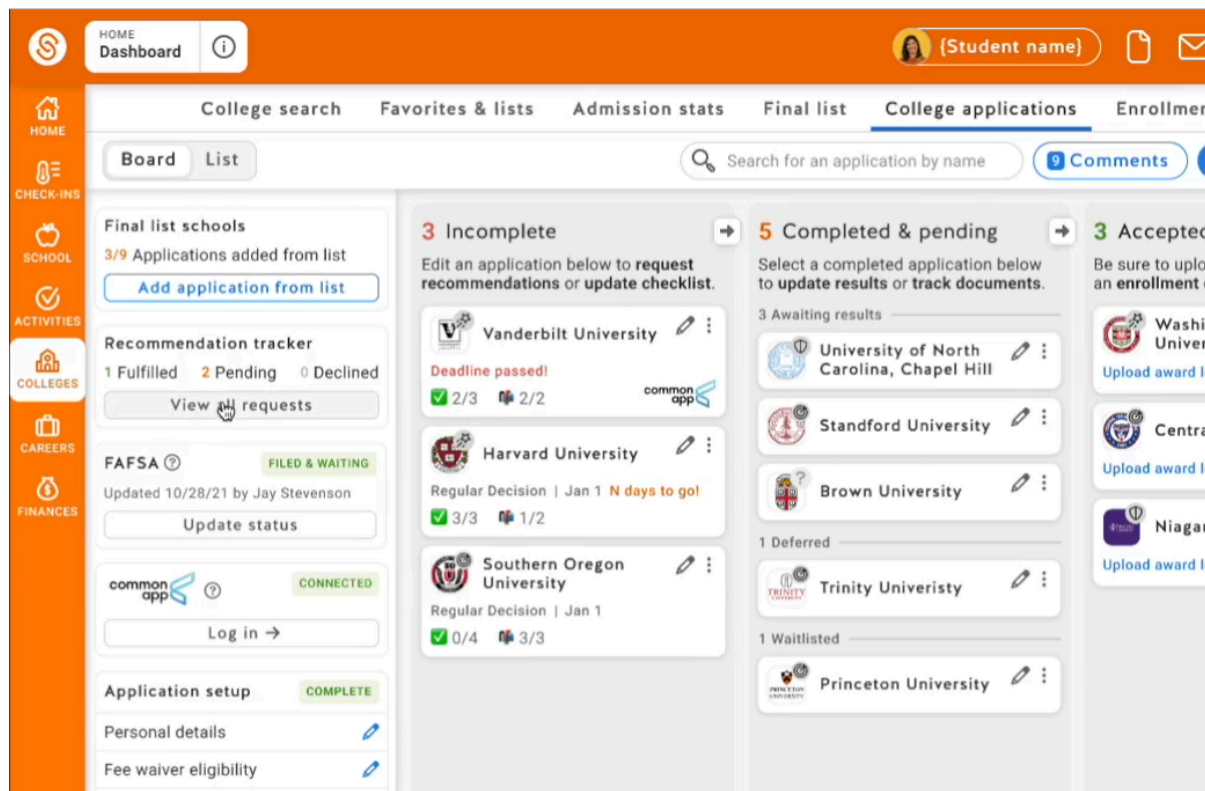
HOME
Dashboard

{Student name}

HOME
CHECK-INS
SCHOOL
ACTIVITIES
COLLEGES
CAREERS
FINANCES

College search | Favorites & lists | Admission stats | Final list | College applications | Enrollmer

Board | List

Search for an application by name

9 Comments

Final list schools
3/9 Applications added from list
Add application from list

Recommendation tracker
1 Fulfilled 2 Pending 0 Declined
View all requests

FAFSA ? FILED & WAITING
Updated 10/28/21 by Jay Stevenson
Update status

common app ? CONNECTED
Log in →

Application setup COMPLETE
Personal details
Fee waiver eligibility

3 Incomplete
Edit an application below to **request recommendations** or **update checklist**.

Vanderbilt University
Deadline passed!
2/3 2/2
common app

Harvard University
Regular Decision | Jan 1 N days to go!
3/3 1/2

Southern Oregon University
Regular Decision | Jan 1
0/4 3/3

5 Completed & pending
Select a completed application below to **update results** or **track documents**.

3 Awaiting results
University of North Carolina, Chapel Hill
Standford University
Brown University
1 Deferred
Trinity Univeristy
1 Waitlisted
Princeton University

3 Acceptec
Be sure to uplo
an **enrollment**

Washi
Univer
Upload award l
Centra
Upload award l
Niagar
Upload award l